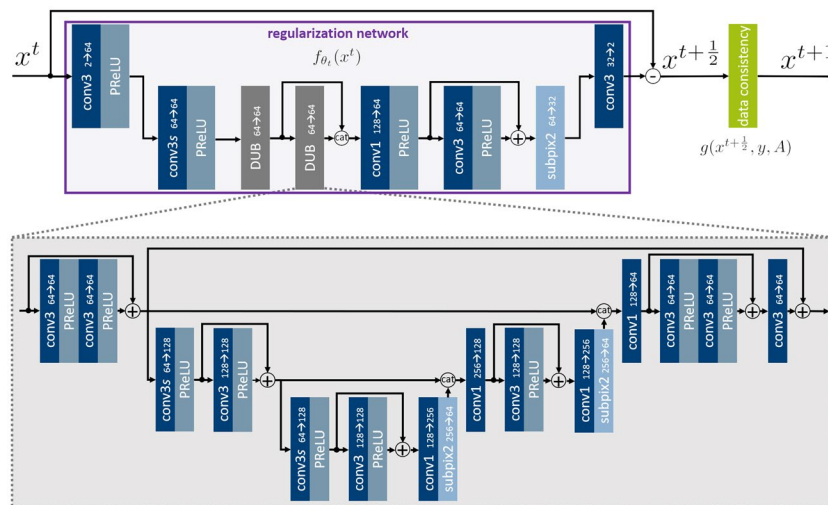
$x^t$

regularization network

$f_{\theta_t}(x^t)$

conv3 2→64
PReLU
conv3s 64→64
PReLU
DUB 64→64
DUB 64→64
cat
conv1 128→64
PReLU
conv3 64→64
PReLU
subpix2 64→32
conv3 32→2

-

$x^{t+\frac{1}{2}}$

data consistency

$g(x^{t+\frac{1}{2}}, y, A)$

$x^{t+1}$

conv3 64→64
PReLU
conv3 64→64
PReLU
conv3s 64→128
PReLU
conv3 128→128
PReLU
conv3s 64→128
PReLU
conv3 128→128
PReLU
conv1 128→256
subpix2 256→64
cat
conv1 256→128
conv3 128→128
PReLU
conv1 128→256
subpix2 256→64
cat
conv1 128→64
conv3 64→64
PReLU
conv3 64→64
PReLU
conv3 64→64